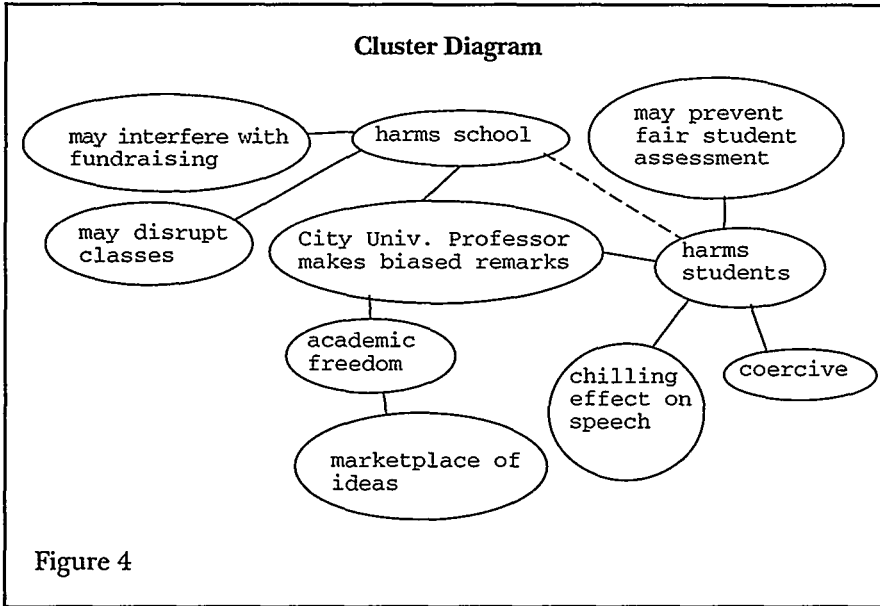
Cluster Diagram

may interfere with fundraising

harms school

may prevent fair student assessment

may disrupt classes

City Univ. Professor makes biased remarks

harms students

academic freedom

chilling effect on speech

coercive

marketplace of ideas

Figure 4